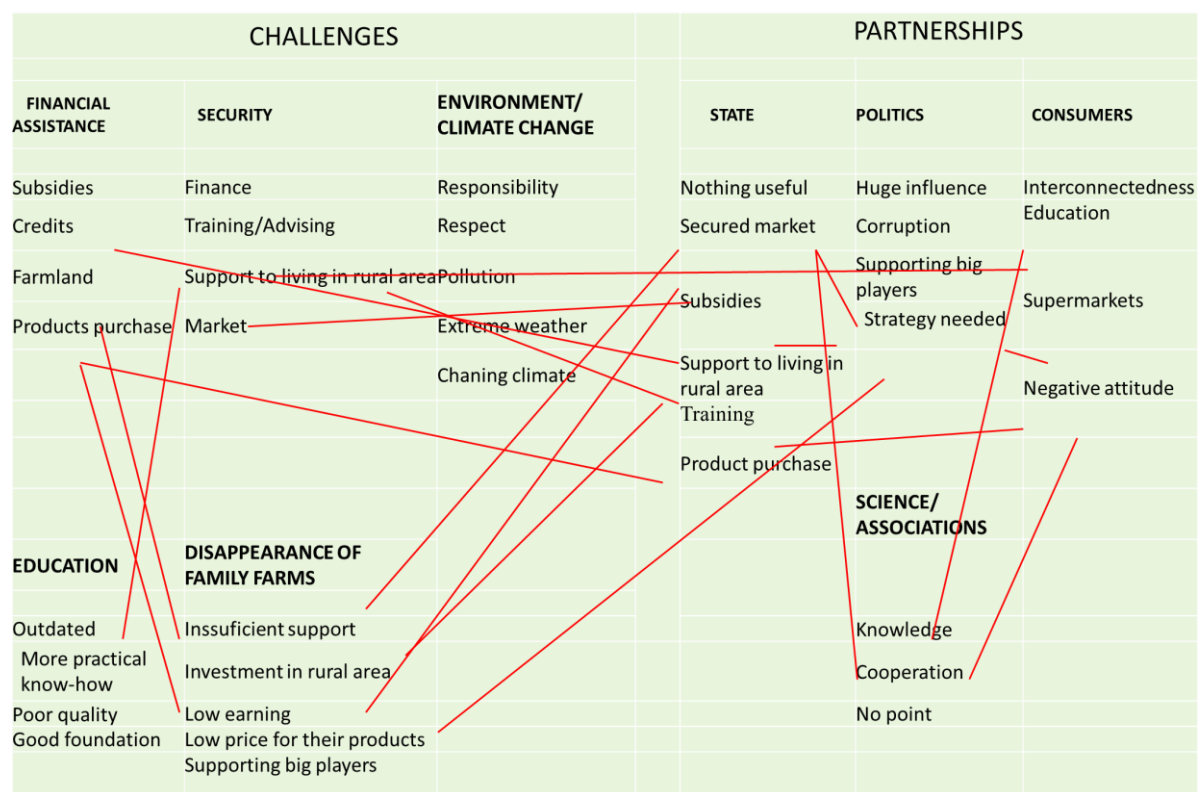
CHALLENGES

PARTNERSHIPS

FINANCIAL ASSISTANCE

SECURITY

ENVIRONMENT/ CLIMATE CHANGE

STATE

POLITICS

CONSUMERS

| FINANCIAL ASSISTANCE | SECURITY | ENVIRONMENT/ CLIMATE CHANGE | STATE | POLITICS | CONSUMERS |
|---|---|---|---|---|---|
| Subsidies | Finance | Responsibility | Nothing useful | Huge influence | Interconnectedness Education |
| Credits | Training/Advising | Respect | Secured market | Corruption | |
| Farmland | Support to living in rural area | Pollution | | Supporting big players | |
| Products purchase | Market | Extreme weather | Subsidies | Strategy needed | Supermarkets |
| | | Chaning climate | Support to living in rural area | | Negative attitude |
| | | | Training | | |
| | | | Product purchase | | |

| EDUCATION | DISAPPEARANCE OF FAMILY FARMS | SCIENCE/ ASSOCIATIONS |
|---|---|---|
| Outdated | Inssuficient support | Knowledge |
| More practical know-how | Investment in rural area | Cooperation |
| Poor quality | Low earning | No point |
| Good foundation | Low price for their products | |
| | Supporting big players | |